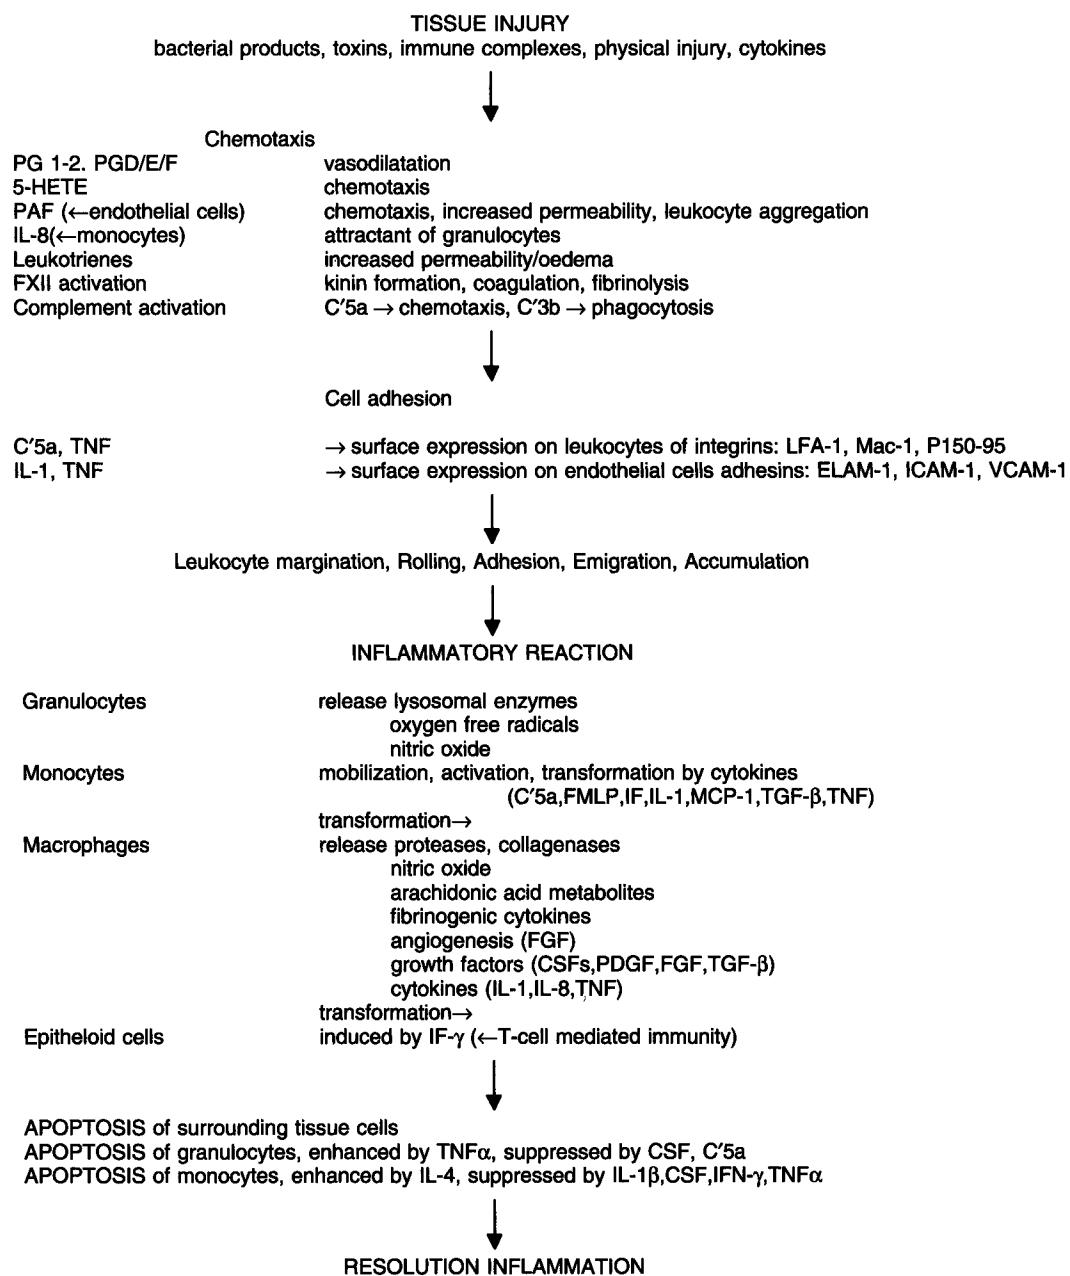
TISSUE INJURY
bacterial products, toxins, immune complexes, physical injury, cytokines

Chemotaxis

| | |
|---|---|
| PG 1-2. PGD/E/F | vasodilatation |
| 5-HETE | chemotaxis |
| PAF (←endothelial cells) | chemotaxis, increased permeability, leukocyte aggregation |
| IL-8(←monocytes) | attractant of granulocytes |
| Leukotrienes | increased permeability/oedema |
| FXII activation | kinin formation, coagulation, fibrinolysis |
| Complement activation | C′5a → chemotaxis, C′3b → phagocytosis |

Cell adhesion

| | |
|---|---|
| C′5a, TNF | → surface expression on leukocytes of integrins: LFA-1, Mac-1, P150-95 |
| IL-1, TNF | → surface expression on endothelial cells adhesins: ELAM-1, ICAM-1, VCAM-1 |

Leukocyte margination, Rolling, Adhesion, Emigration, Accumulation

INFLAMMATORY REACTION

| | |
|---|---|
| Granulocytes | release lysosomal enzymes |
| | oxygen free radicals |
| | nitric oxide |
| Monocytes | mobilization, activation, transformation by cytokines |
| | (C′5a,FMLP,IF,IL-1,MCP-1,TGF-β,TNF) |
| | transformation→ |
| Macrophages | release proteases, collagenases |
| | nitric oxide |
| | arachidonic acid metabolites |
| | fibrinogenic cytokines |
| | angiogenesis (FGF) |
| | growth factors (CSFs,PDGF,FGF,TGF-β) |
| | cytokines (IL-1,IL-8,TNF) |
| | transformation→ |
| Epitheloid cells | induced by IF-γ (←T-cell mediated immunity) |

APOPTOSIS of surrounding tissue cells
APOPTOSIS of granulocytes, enhanced by TNFα, suppressed by CSF, C′5a
APOPTOSIS of monocytes, enhanced by IL-4, suppressed by IL-1β,CSF,IFN-γ,TNFα

RESOLUTION INFLAMMATION